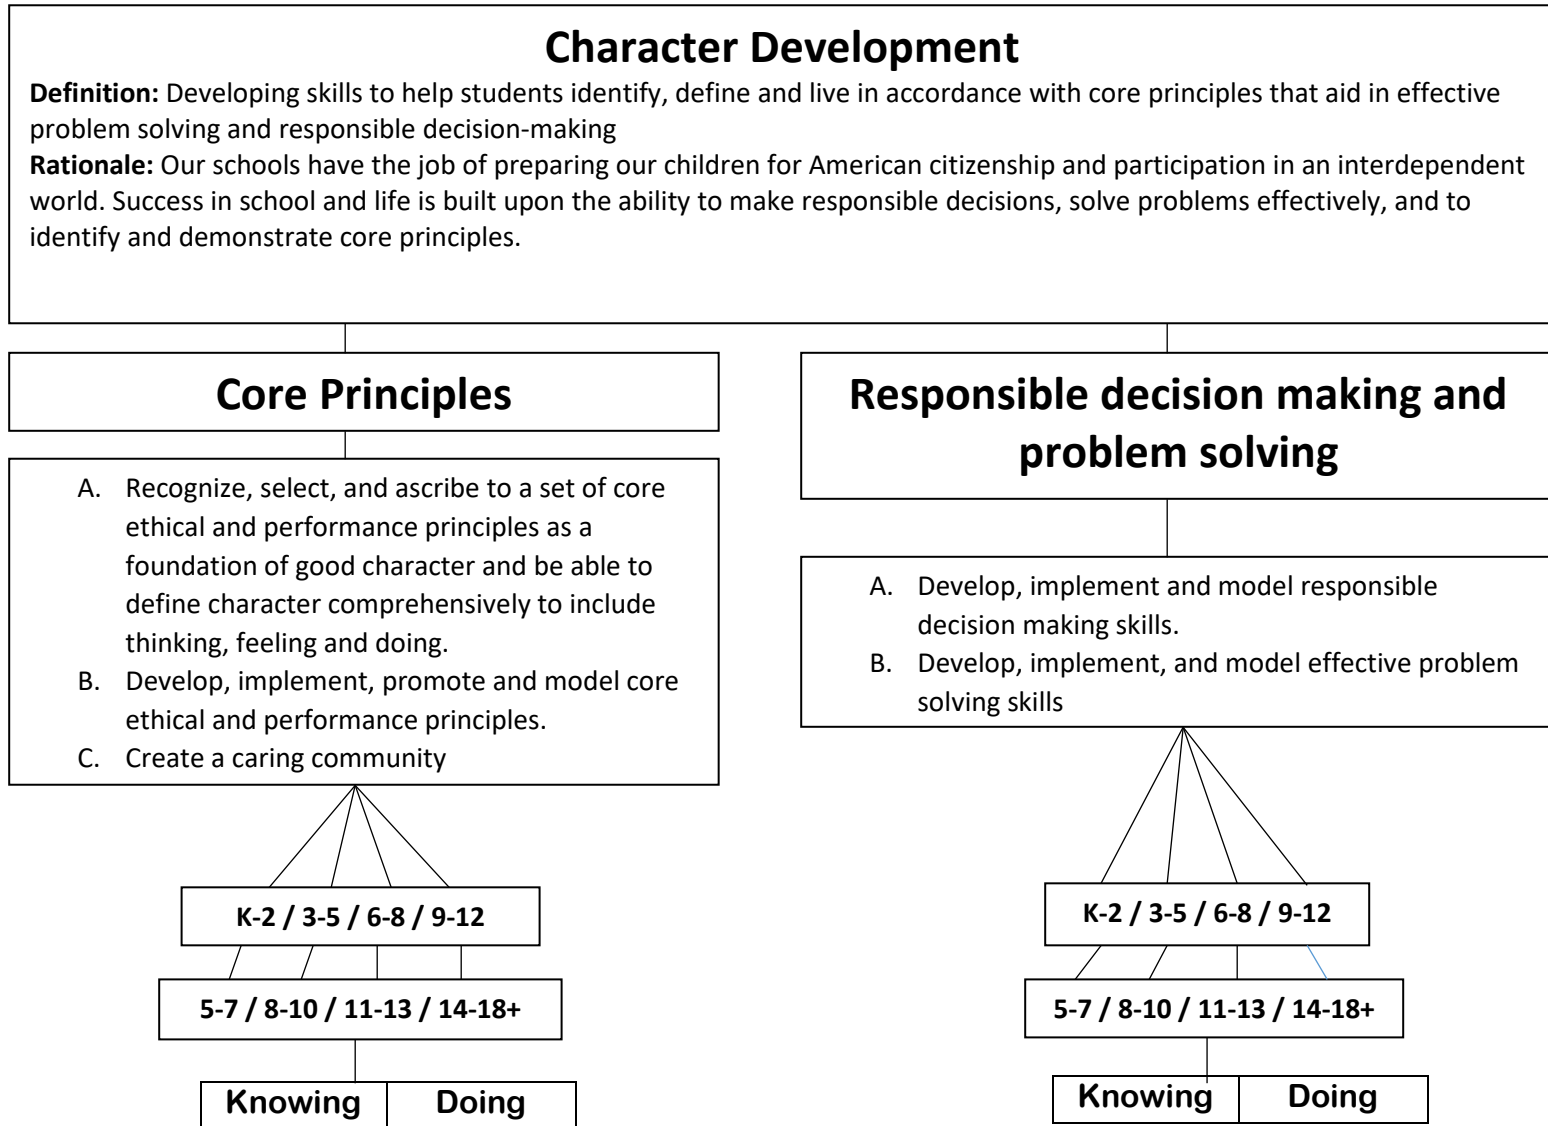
Character Development

**Definition:** Developing skills to help students identify, define and live in accordance with core principles that aid in effective problem solving and responsible decision-making

**Rationale:** Our schools have the job of preparing our children for American citizenship and participation in an interdependent world. Success in school and life is built upon the ability to make responsible decisions, solve problems effectively, and to identify and demonstrate core principles.

Core Principles

A. Recognize, select, and ascribe to a set of core ethical and performance principles as a foundation of good character and be able to define character comprehensively to include thinking, feeling and doing.
B. Develop, implement, promote and model core ethical and performance principles.
C. Create a caring community

K-2 / 3-5 / 6-8 / 9-12

5-7 / 8-10 / 11-13 / 14-18+

| Knowing | Doing |
|---|---|

Responsible decision making and problem solving

A. Develop, implement and model responsible decision making skills.
B. Develop, implement, and model effective problem solving skills

K-2 / 3-5 / 6-8 / 9-12

5-7 / 8-10 / 11-13 / 14-18+

| Knowing | Doing |
|---|---|